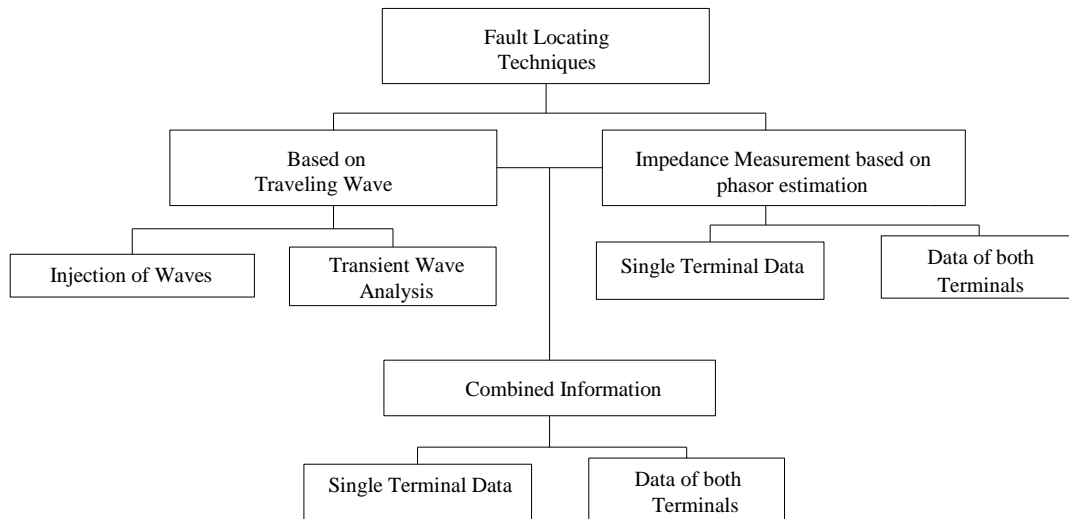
Fault Locating Techniques

Based on Traveling Wave

Impedance Measurement based on phasor estimation

Injection of Waves

Transient Wave Analysis

Single Terminal Data

Data of both Terminals

Combined Information

Single Terminal Data

Data of both Terminals